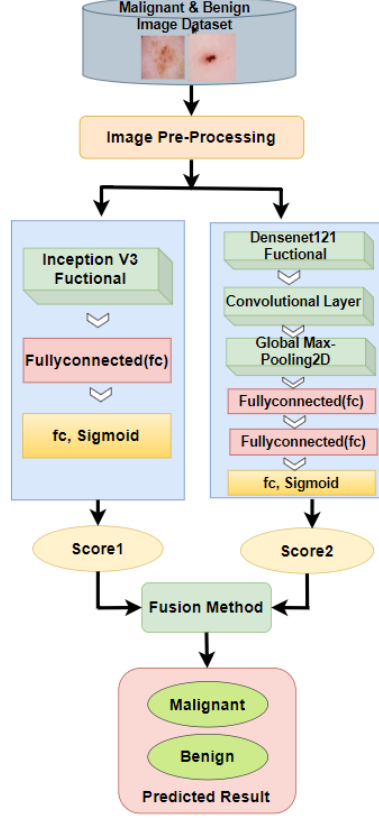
Malignant & Benign Image Dataset

Image Pre-Processing

Inception V3 Fuctional

Fullyconnected(fc)

fc, Sigmoid

Densenet121 Fuctional

Convolutional Layer

Global Max-Pooling2D

Fullyconnected(fc)

Fullyconnected(fc)

fc, Sigmoid

Score1

Score2

Fusion Method

Malignant

Benign

Predicted Result